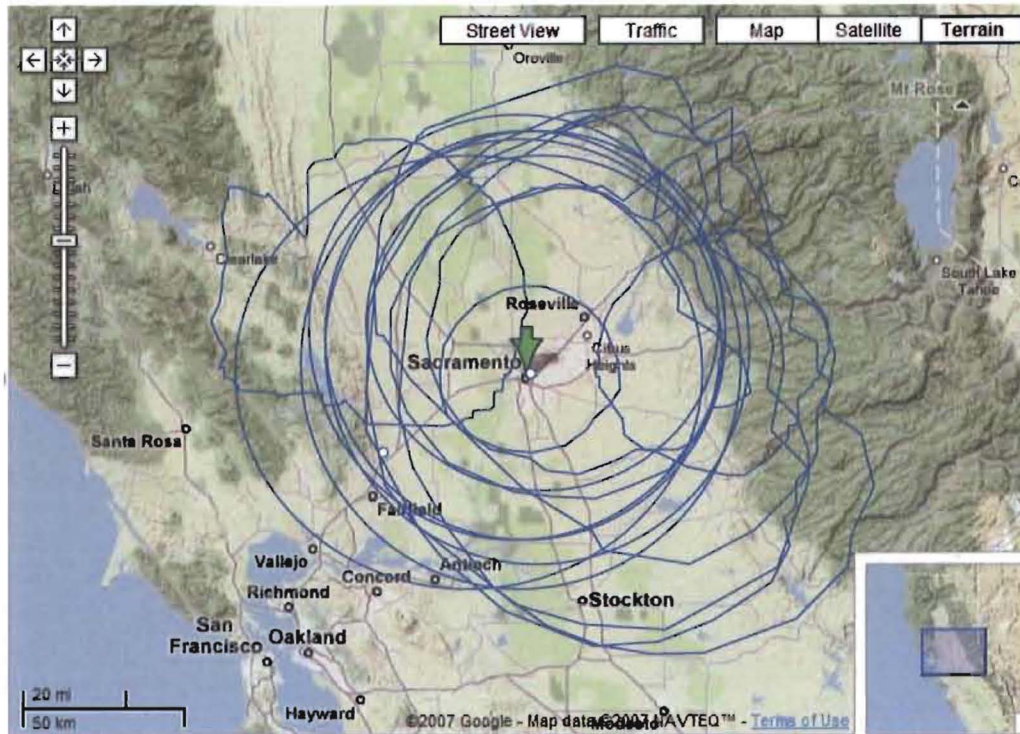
Street View Traffic Map Satellite Terrain

Oroville

Mt Rose

Ukiah

Clearlake

South Lake Tahoe

Roseville

Citrus Heights

Sacramento

Santa Rosa

Fairfield

Vallejo

Concord

Antioch

Richmond

Stockton

San Francisco

Oakland

Hayward

Modesto

20 mi

50 km

©2007 Google - Map data ©2007 NAVTEQ™ - Terms of Use